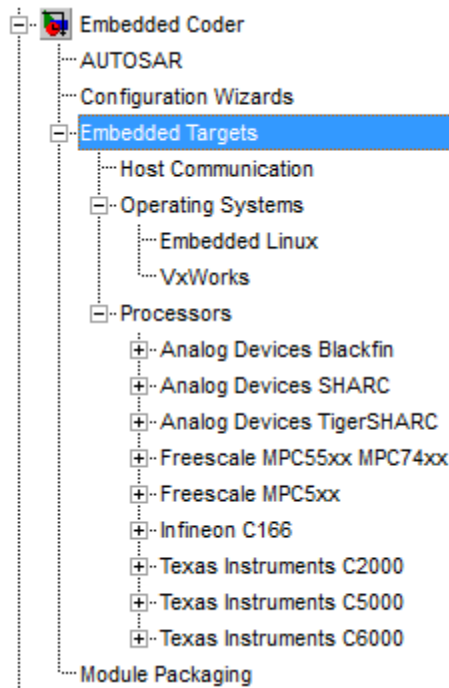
Embedded Coder
AUTOSAR
Configuration Wizards
Embedded Targets
Host Communication
Operating Systems
Embedded Linux
VxWorks
Processors
Analog Devices Blackfin
Analog Devices SHARC
Analog Devices TigerSHARC
Freescale MPC55xx MPC74xx
Freescale MPC5xx
Infineon C166
Texas Instruments C2000
Texas Instruments C5000
Texas Instruments C6000
Module Packaging